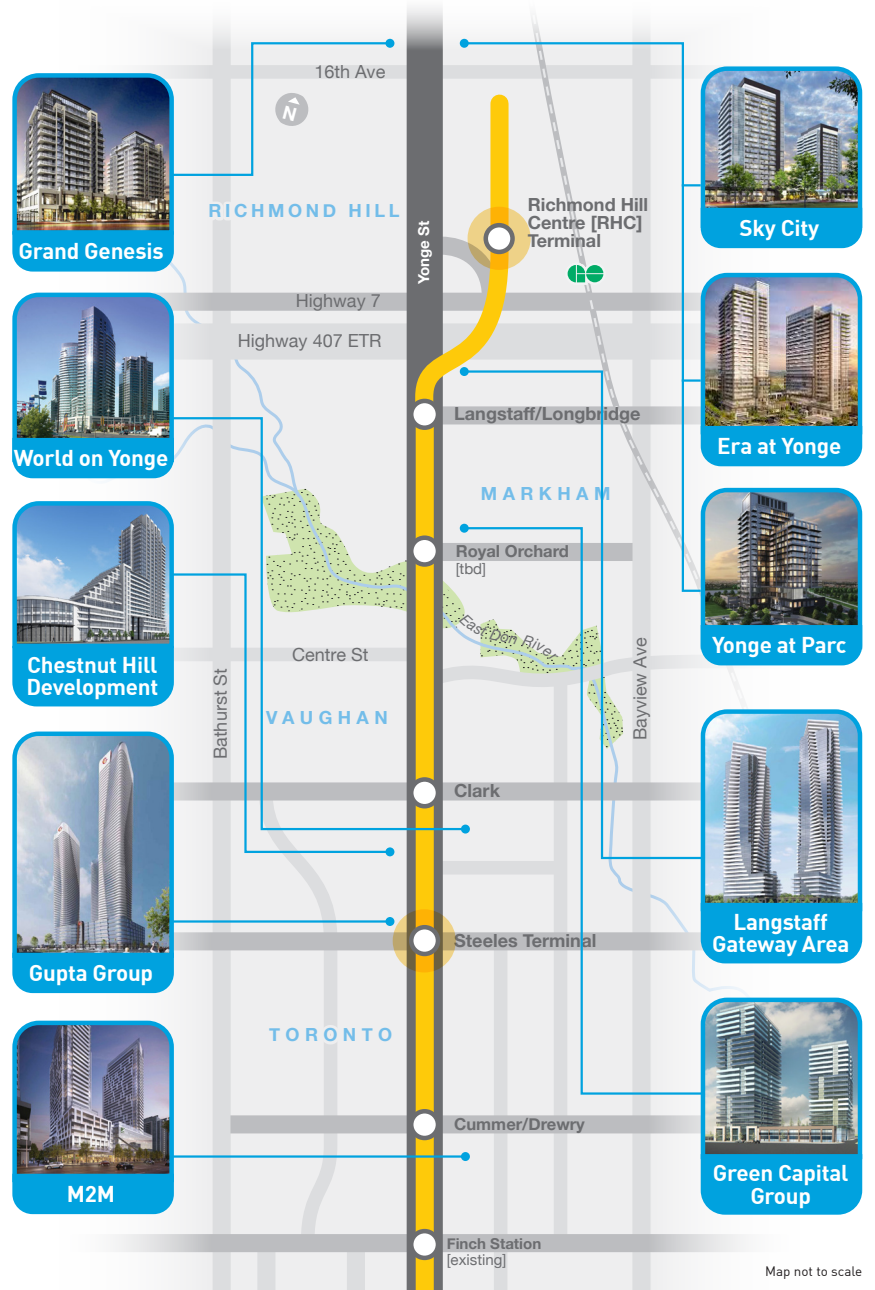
16th Ave

N

RICHMOND HILL

Yonge St

Richmond Hill Centre [RHC] Terminal

Grand Genesis

Sky City

Highway 7

Highway 407 ETR

Langstaff/Longbridge

World on Yonge

Era at Yonge

MARKHAM

Royal Orchard [tbd]

East Don River

Chestnut Hill Development

Yonge at Parc

Centre St

Bathurst St

Bayview Ave

VAUGHAN

Clark

Gupta Group

Langstaff Gateway Area

Steeles Terminal

TORONTO

M2M

Cummer/Drewry

Green Capital Group

Finch Station [existing]

Map not to scale